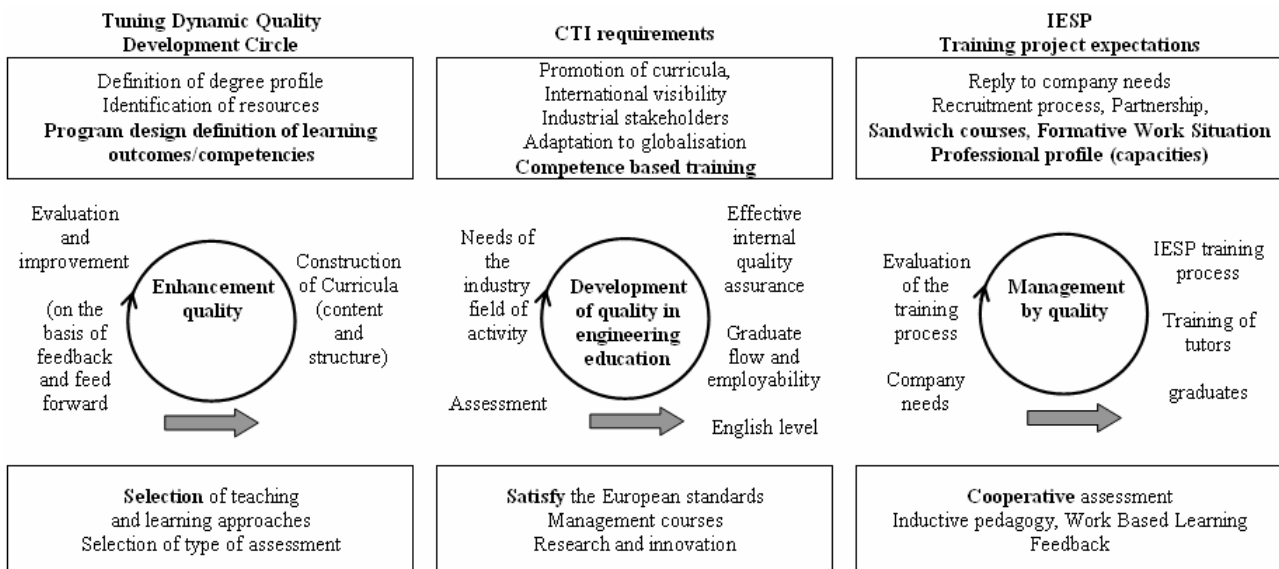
Tuning Dynamic Quality Development Circle

Definition of degree profile
Identification of resources
**Program design definition of learning outcomes/competencies**

Evaluation and improvement

(on the basis of feedback and feed forward

Enhancement quality

Construction of Curricula (content and structure)

**Selection** of teaching and learning approaches
Selection of type of assessment

CTI requirements

Promotion of curricula,
International visibility
Industrial stakeholders
Adaptation to globalisation
**Competence based training**

Needs of the industry field of activity

Assessment

Development of quality in engineering education

Effective internal quality assurance

Graduate flow and employability

English level

**Satisfy** the European standards
Management courses
Research and innovation

IESP
Training project expectations

Reply to company needs
Recruitment process, Partnership,
**Sandwich courses, Formative Work Situation**
**Professional profile (capacities)**

Evaluation of the training process

Company needs

Management by quality

IESP training process

Training of tutors

graduates

**Cooperative** assessment
Inductive pedagogy, Work Based Learning
Feedback